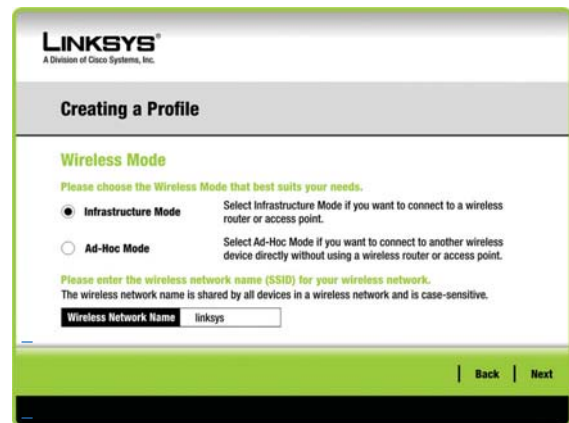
LINKSYS®
A Division of Cisco Systems, Inc.

Creating a Profile

Wireless Mode

Please choose the Wireless Mode that best suits your needs.

Infrastructure Mode
Select Infrastructure Mode if you want to connect to a wireless router or access point.

Ad-Hoc Mode
Select Ad-Hoc Mode if you want to connect to another wireless device directly without using a wireless router or access point.

Please enter the wireless network name (SSID) for your wireless network.
The wireless network name is shared by all devices in a wireless network and is case-sensitive.

| Wireless Network Name | linksys |
|---|---|

Back
Next